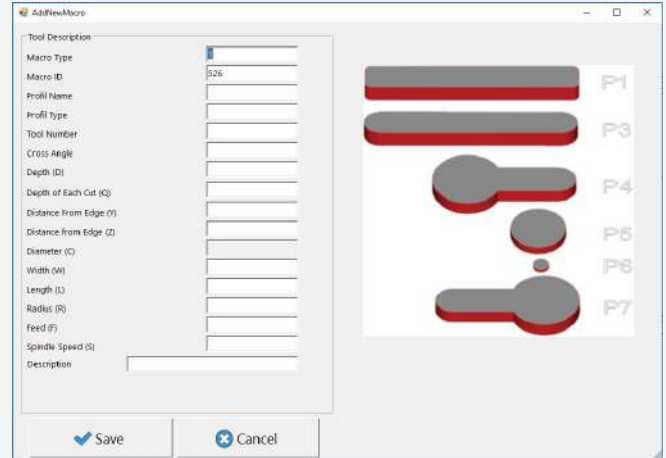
AddNewMacro

Tool Description

Macro Type
Macro ID 526
Profil Name
Profil Type
Tool Number
Cross Angle
Depth (D)
Depth of Each Cut (Q)
Distance From Edge (Y)
Distance from Edge (Z)
Diameter (C)
Width (W)
Length (L)
Radius (R)
Feed (F)
Spindle Speed (S)
Description

P1
P3
P4
P5
P6
P7

Save
Cancel